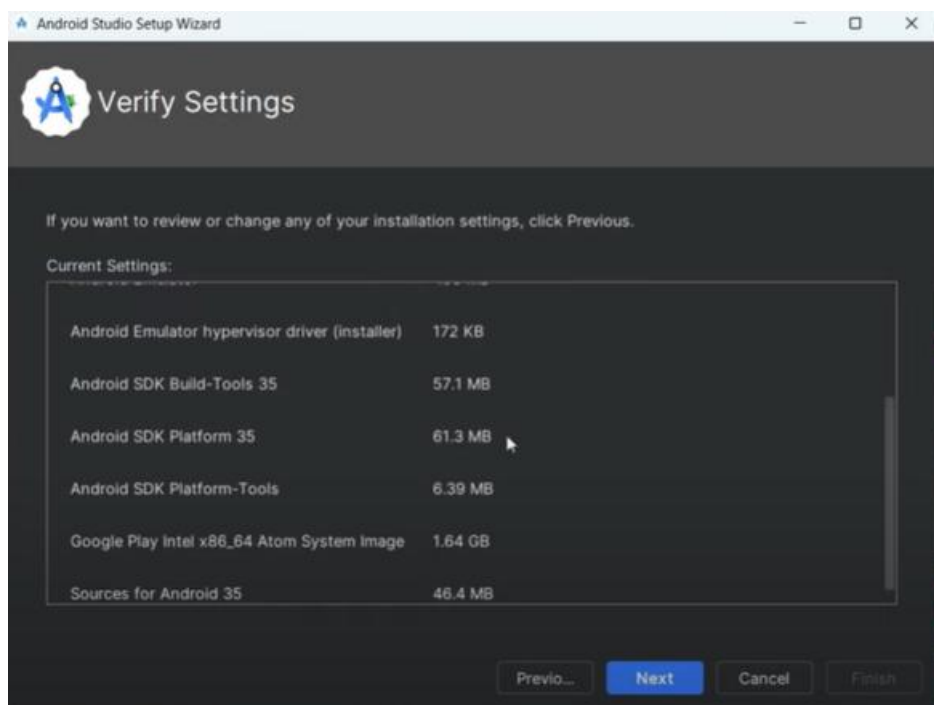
Android Studio Setup Wizard

Verify Settings

If you want to review or change any of your installation settings, click Previous.

Current Settings:

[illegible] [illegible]

| | |
|---|---|
| Android Emulator hypervisor driver (installer) | 172 KB |
| Android SDK Build-Tools 35 | 57.1 MB |
| Android SDK Platform 35 | 61.3 MB |
| Android SDK Platform-Tools | 6.39 MB |
| Google Play Intel x86_64 Atom System Image | 1.64 GB |
| Sources for Android 35 | 46.4 MB |

Previo... Next Cancel Finish